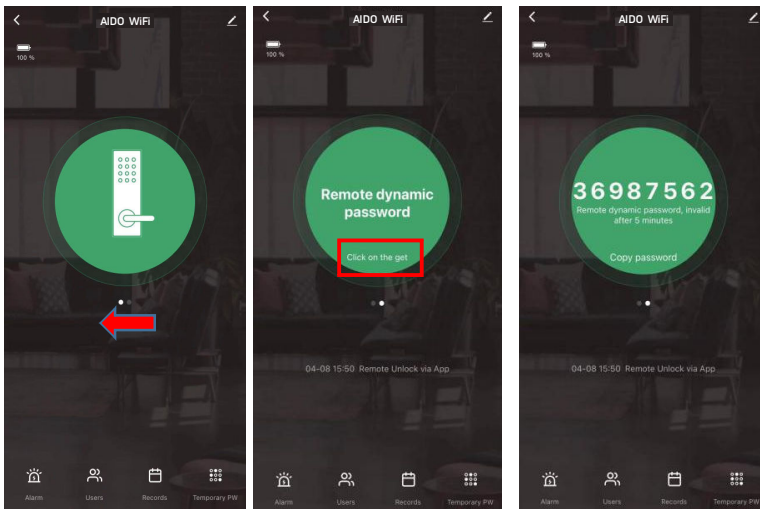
AIDO WiFi

100 %

Alarm

Users

Records

Temporary PW

AIDO WiFi

100 %

Remote dynamic password

Click on the get

04-08 15:50 Remote Unlock via App

Alarm

Users

Records

Temporary PW

AIDO WiFi

100 %

36987562

Remote dynamic password, invalid after 5 minutes

Copy password

04-08 15:50 Remote Unlock via App

Alarm

Users

Records

Temporary PW